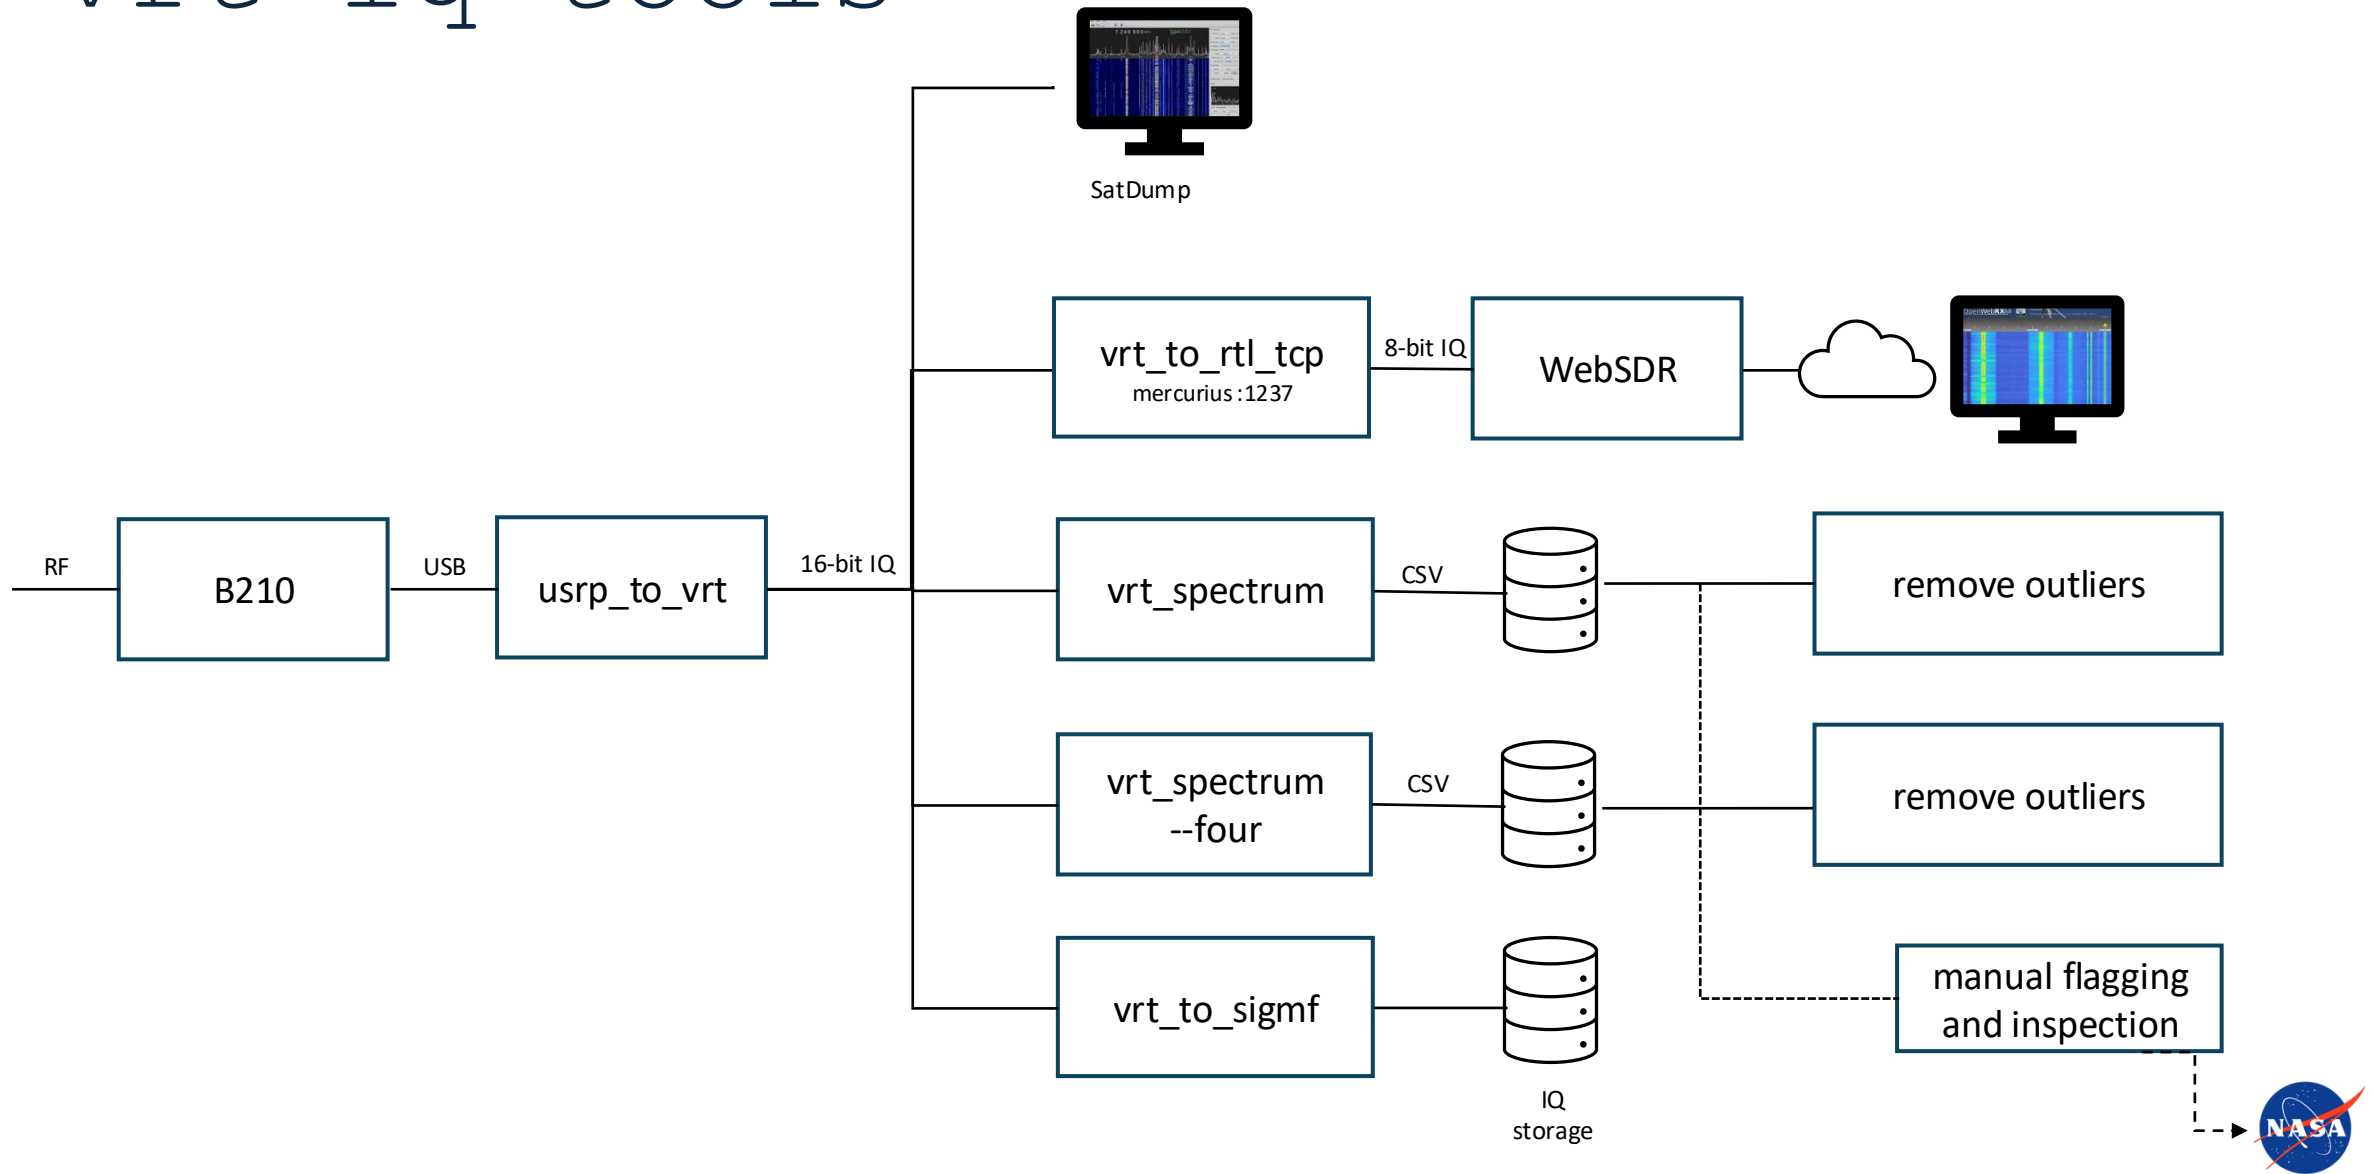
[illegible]

SatDump

vrt_to_rtl_tcp
mercurius :1237

8-bit IQ

WebSDR

RF

B210

USB

usrp_to_vrt

16-bit IQ

vrt_spectrum

CSV

remove outliers

vrt_spectrum --four

CSV

remove outliers

vrt_to_sigmf

manual flagging and inspection

IQ storage

NASA